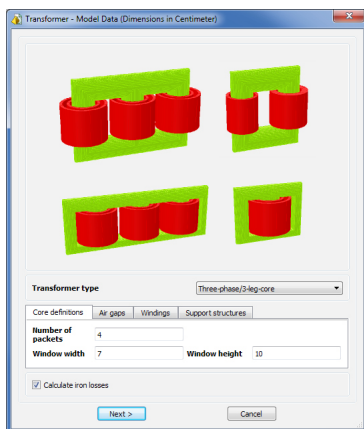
Transformer - Model Data (Dimensions in Centimeter)

Transformer type
Three-phase/3-leg-core

Core definitions
Air gaps
Windings
Support structures

Number of packets
4

Window width
7

Window height
10

Calculate iron losses

Next >
Cancel